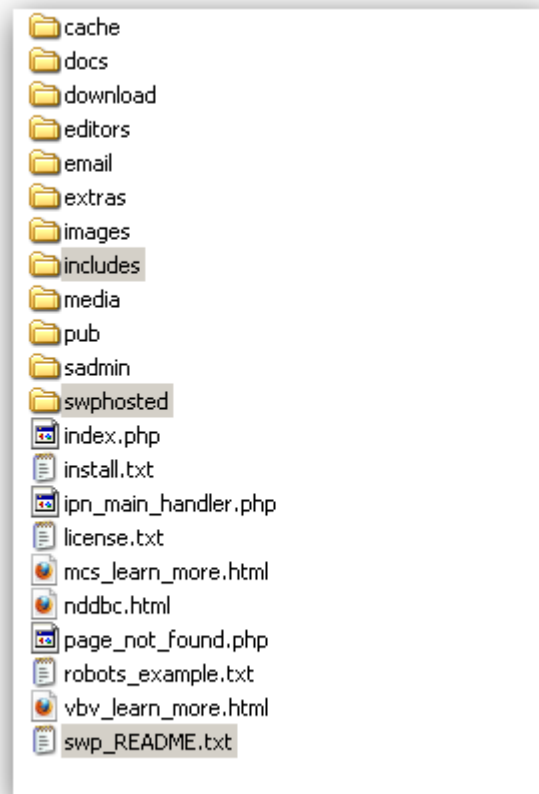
cache
docs
download
editors
email
extras
images
includes
media
pub
sadmin
swphosted
index.php
install.txt
ipn_main_handler.php
license.txt
mcs_learn_more.html
nddbc.html
page_not_found.php
robots_example.txt
vbv_learn_more.html
swp_README.txt